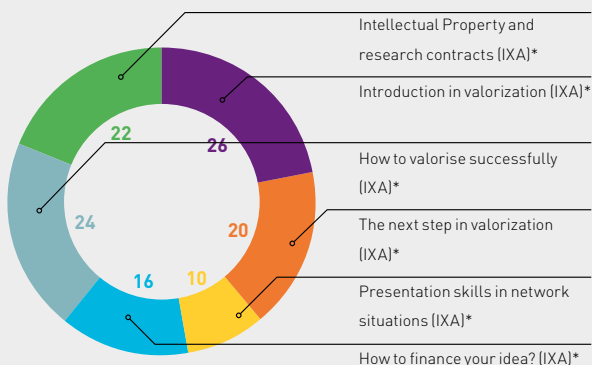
Intellectual Property and research contracts (IXA)*

Introduction in valorization (IXA)*

How to valorise successfully (IXA)*

The next step in valorization (IXA)*

Presentation skills in network situations (IXA)*

How to finance your idea? (IXA)*

22

26

24

20

16

10